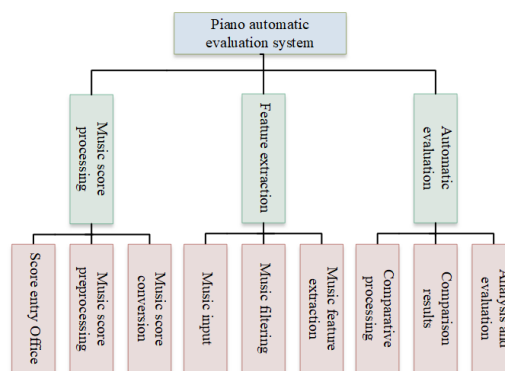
Piano automatic evaluation system

Music score processing

Feature extraction

Automatic evaluation

Score entry Office

Music score preprocessing

Music score conversion

Music input

Music filtering

Music feature extraction

Comparative processing

Comparison results

Analysis and evaluation